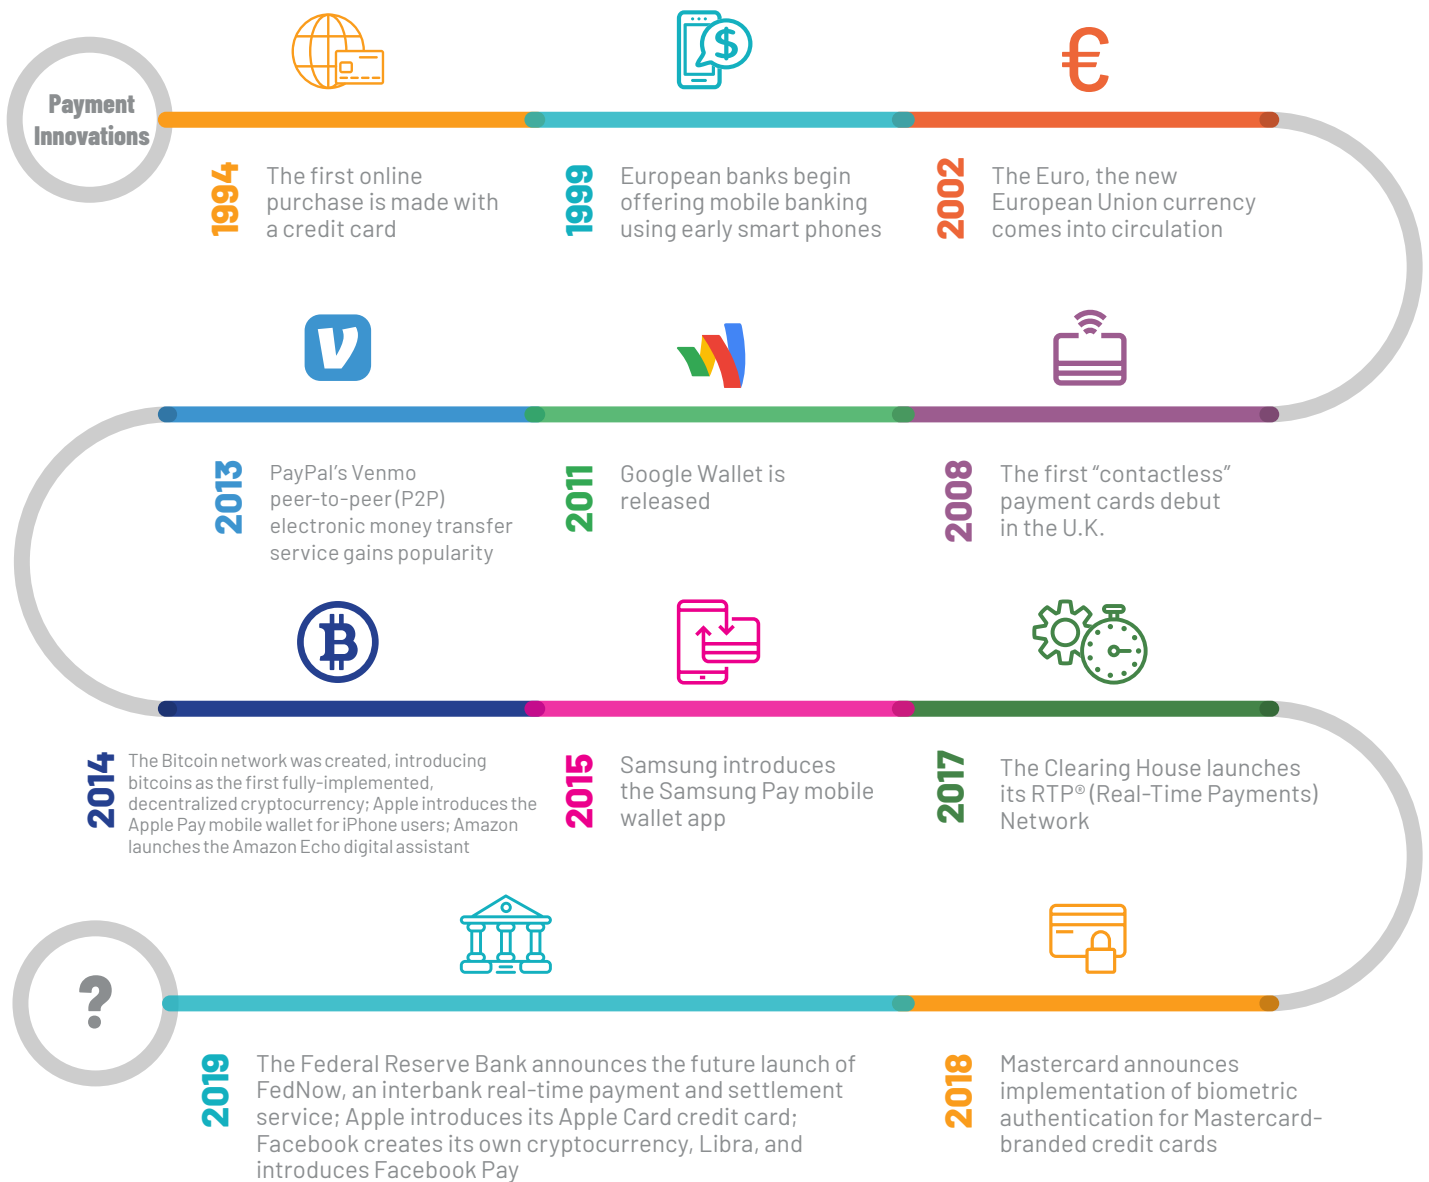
Payment Innovations

€

1994
The first online purchase is made with a credit card

1999
European banks begin offering mobile banking using early smart phones

2002
The Euro, the new European Union currency comes into circulation

v

2013
PayPal's Venmo peer-to-peer (P2P) electronic money transfer service gains popularity

2011
Google Wallet is released

2008
The first "contactless" payment cards debut in the U.K.

2014
The Bitcoin network was created, introducing bitcoins as the first fully-implemented, decentralized cryptocurrency; Apple introduces the Apple Pay mobile wallet for iPhone users; Amazon launches the Amazon Echo digital assistant

2015
Samsung introduces the Samsung Pay mobile wallet app

2017
The Clearing House launches its RTP® (Real-Time Payments) Network

?

2019
The Federal Reserve Bank announces the future launch of FedNow, an interbank real-time payment and settlement service; Apple introduces its Apple Card credit card; Facebook creates its own cryptocurrency, Libra, and introduces Facebook Pay

2018
Mastercard announces implementation of biometric authentication for Mastercard-branded credit cards